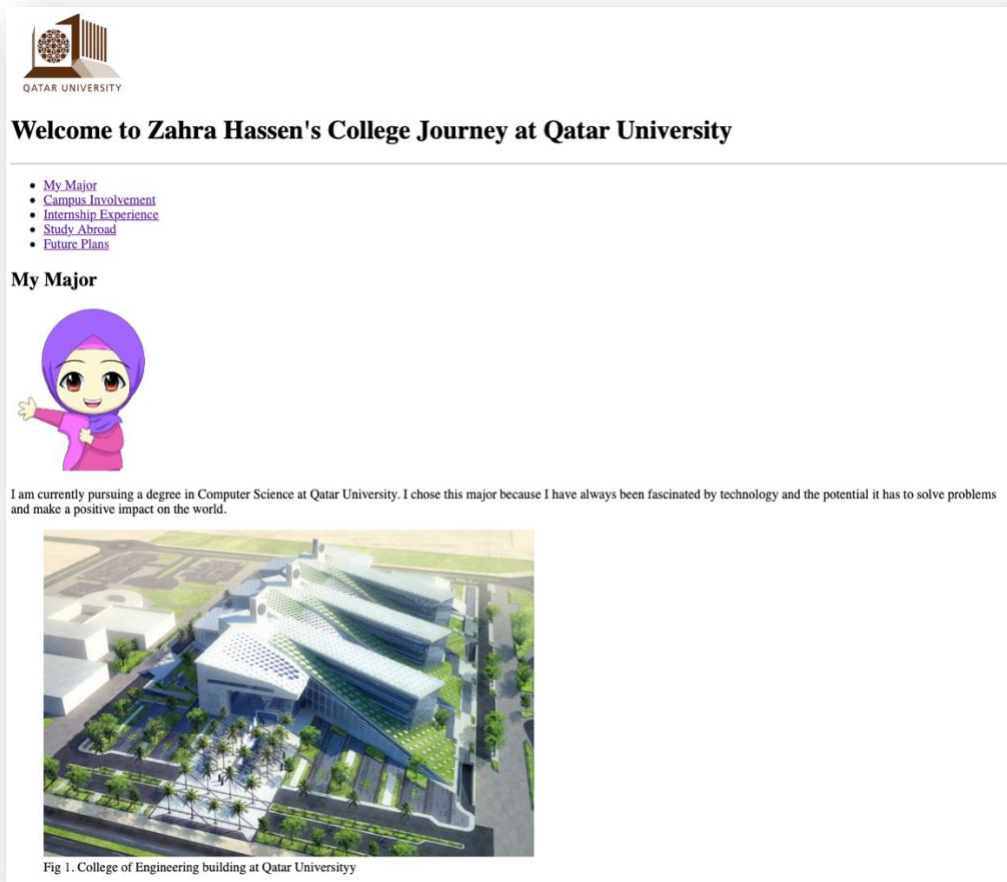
QATAR UNIVERSITY

Welcome to Zahra Hassen's College Journey at Qatar University

- My Major
- Campus Involvement
- Internship Experience
- Study Abroad
- Future Plans

My Major

I am currently pursuing a degree in Computer Science at Qatar University. I chose this major because I have always been fascinated by technology and the potential it has to solve problems and make a positive impact on the world.

Fig 1. College of Engineering building at Qatar Universityy